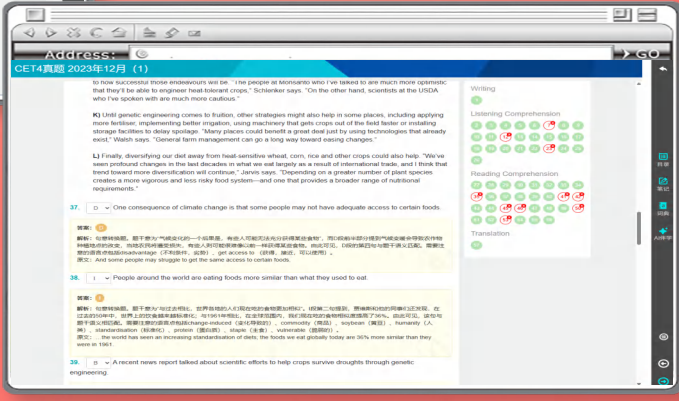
Address:

GO

CET4真题 2023年12月（1）

to how successful those endeavours will be. "The people at Monsanto who I've talked to are much more optimistic that they'll be able to engineer heat-tolerant crops," Schlenker says. "On the other hand, scientists at the USDA who I've spoken with are much more cautious."

K) Until genetic engineering comes to fruition, other strategies might also help in some places, including applying more fertiliser, implementing better irrigation, using machinery that gets crops out of the field faster or installing storage facilities to delay spoilage. "Many places could benefit a great deal just by using technologies that already exist," Walsh says. "General farm management can go a long way toward easing changes."

L) Finally, diversifying our diet away from heat-sensitive wheat, corn, rice and other crops could also help. "We've seen profound changes in the last decades in what we eat largely as a result of international trade, and I think that trend toward more diversification will continue," Jarvis says. "Depending on a greater number of plant species creates a more vigorous and less risky food system—and one that provides a broader range of nutritional requirements."

37. D One consequence of climate change is that some people may not have adequate access to certain foods.

答案： D

解析：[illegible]

38. I People around the world are eating foods more similar than what they used to eat.

答案： I

解析：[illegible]
原文：... the world has seen an increasing standardisation of diets; the foods we eat globally today are 36% more similar than they were in 1961.

39. B A recent news report talked about scientific efforts to help crops survive droughts through genetic engineering.

Writing

Listening Comprehension

Reading Comprehension

Translation

目录

笔记

词典

AI伴学